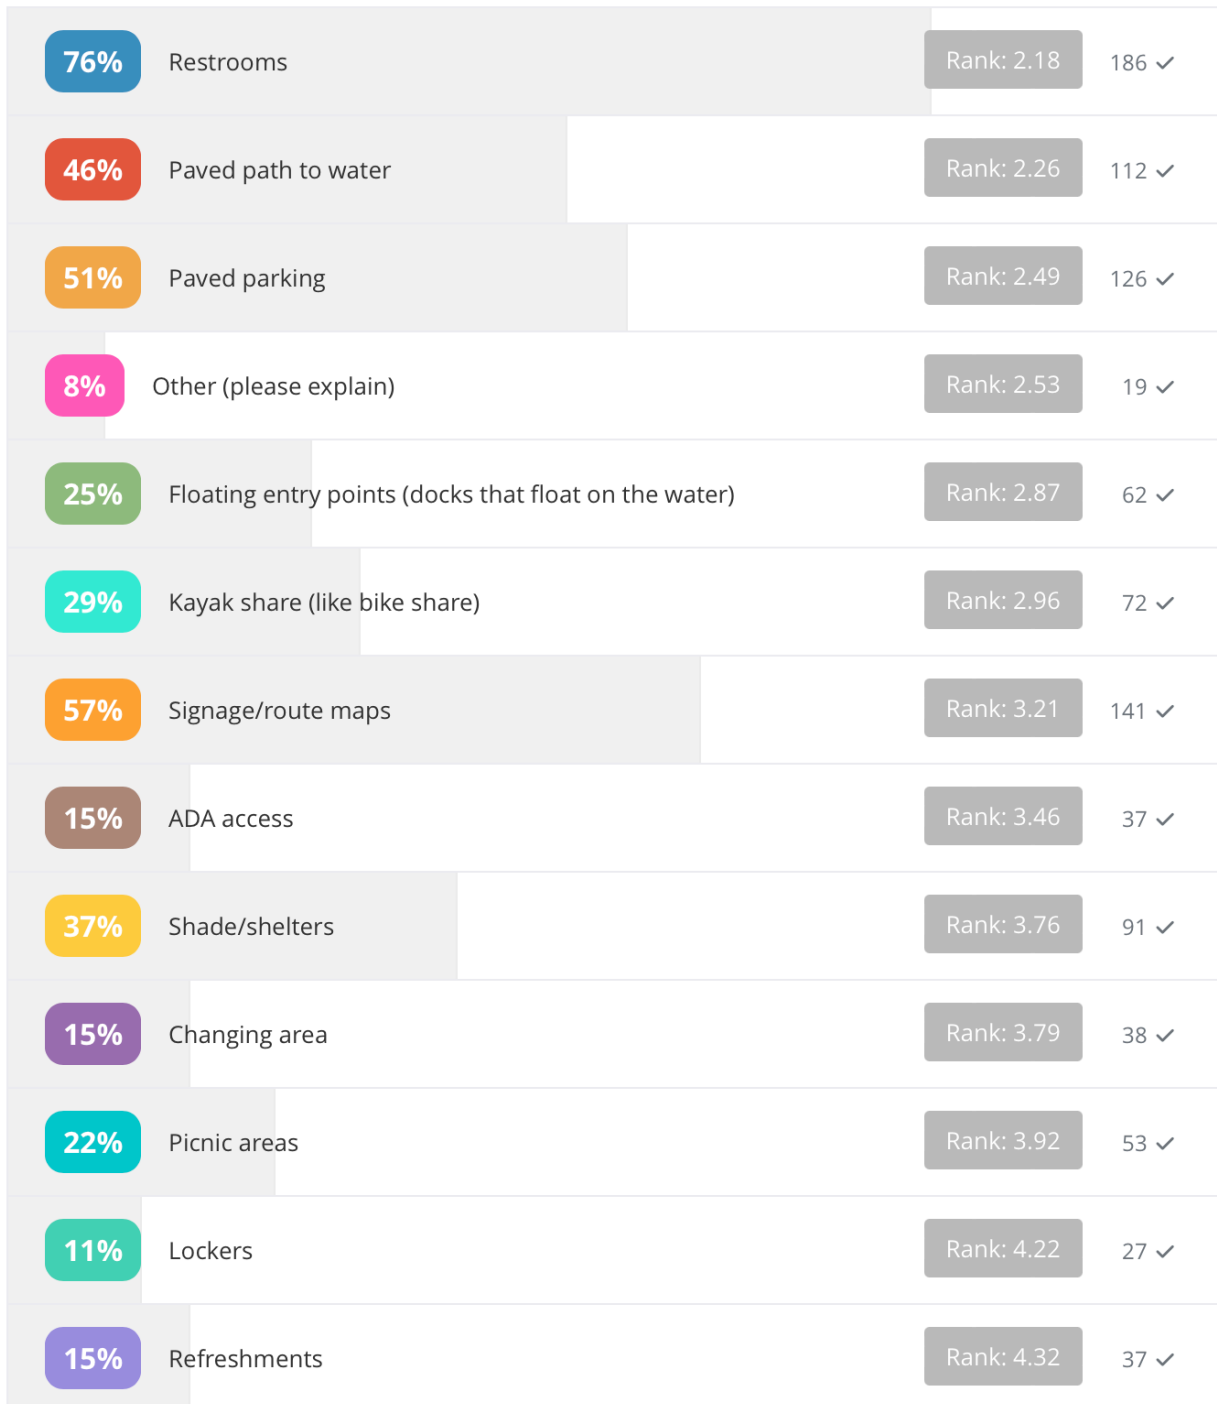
| | | | |
|---|---|---|---|
| 76% | Restrooms | Rank: 2.18 | 186 ✓ |
| 46% | Paved path to water | Rank: 2.26 | 112 ✓ |
| 51% | Paved parking | Rank: 2.49 | 126 ✓ |
| 8% | Other (please explain) | Rank: 2.53 | 19 ✓ |
| 25% | Floating entry points (docks that float on the water) | Rank: 2.87 | 62 ✓ |
| 29% | Kayak share (like bike share) | Rank: 2.96 | 72 ✓ |
| 57% | Signage/route maps | Rank: 3.21 | 141 ✓ |
| 15% | ADA access | Rank: 3.46 | 37 ✓ |
| 37% | Shade/shelters | Rank: 3.76 | 91 ✓ |
| 15% | Changing area | Rank: 3.79 | 38 ✓ |
| 22% | Picnic areas | Rank: 3.92 | 53 ✓ |
| 11% | Lockers | Rank: 4.22 | 27 ✓ |
| 15% | Refreshments | Rank: 4.32 | 37 ✓ |